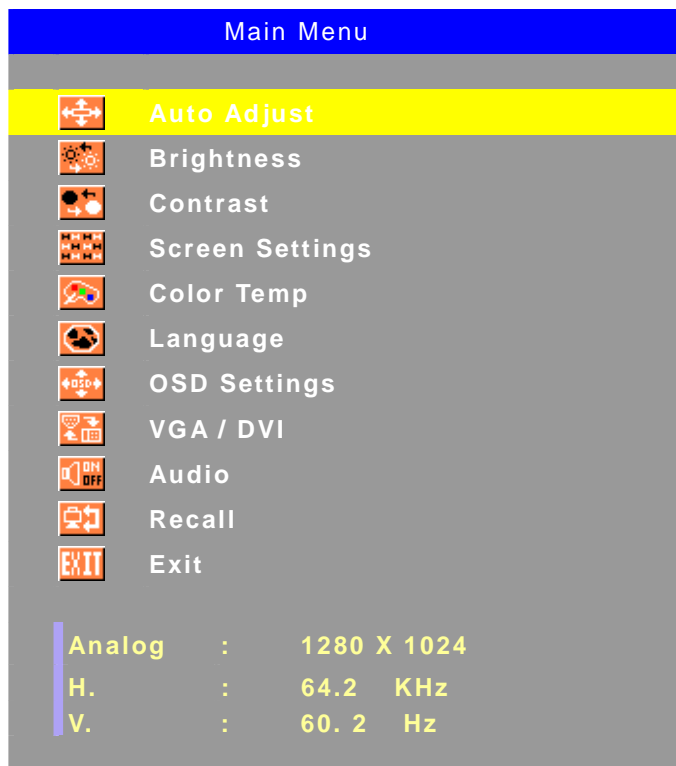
Main Menu

Auto Adjust
Brightness
Contrast
Screen Settings
Color Temp
Language
OSD Settings
VGA / DVI
Audio
Recall
Exit

| Analog | : | 1280 X 1024 |
|---|---|---|
| H. | : | 64.2 KHz |
| V. | : | 60. 2 Hz |